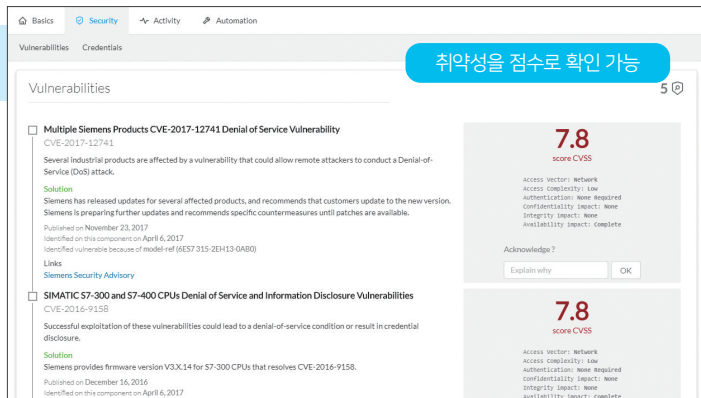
Basics Security Activity Automation

Vulnerabilities Credentials

취약성을 점수로 확인 가능

Vulnerabilities

5

Multiple Siemens Products CVE-2017-12741 Denial of Service Vulnerability

CVE-2017-12741

Several industrial products are affected by a vulnerability that could allow remote attackers to conduct a Denial-of-Service (DoS) attack.

Solution

Siemens has released updates for several affected products, and recommends that customers update to the new version. Siemens is preparing further updates and recommends specific countermeasures until patches are available.

Published on November 23, 2017
Identified on this component on April 6, 2017
Identified vulnerable because of model-ref (6ES7 315-2EH13-0AB0)

Links
Siemens Security Advisory

7.8
score CVSS

Access Vector: Network
Access Complexity: Low
Authentication: None Required
Confidentiality impact: None
Integrity impact: None
Availability impact: Complete

Acknowledge ?

Explain why OK

SIMATIC S7-300 and S7-400 CPUs Denial of Service and Information Disclosure Vulnerabilities

CVE-2016-9158

Successful exploitation of these vulnerabilities could lead to a denial-of-service condition or result in credential disclosure.

Solution

Siemens provides firmware version V3.X.14 for S7-300 CPUs that resolves CVE-2016-9158.

Published on December 16, 2016
Identified on this component on April 6, 2017

7.8
score CVSS

Access Vector: Network
Access Complexity: Low
Authentication: None Required
Confidentiality impact: None
Integrity impact: None
Availability impact: Complete